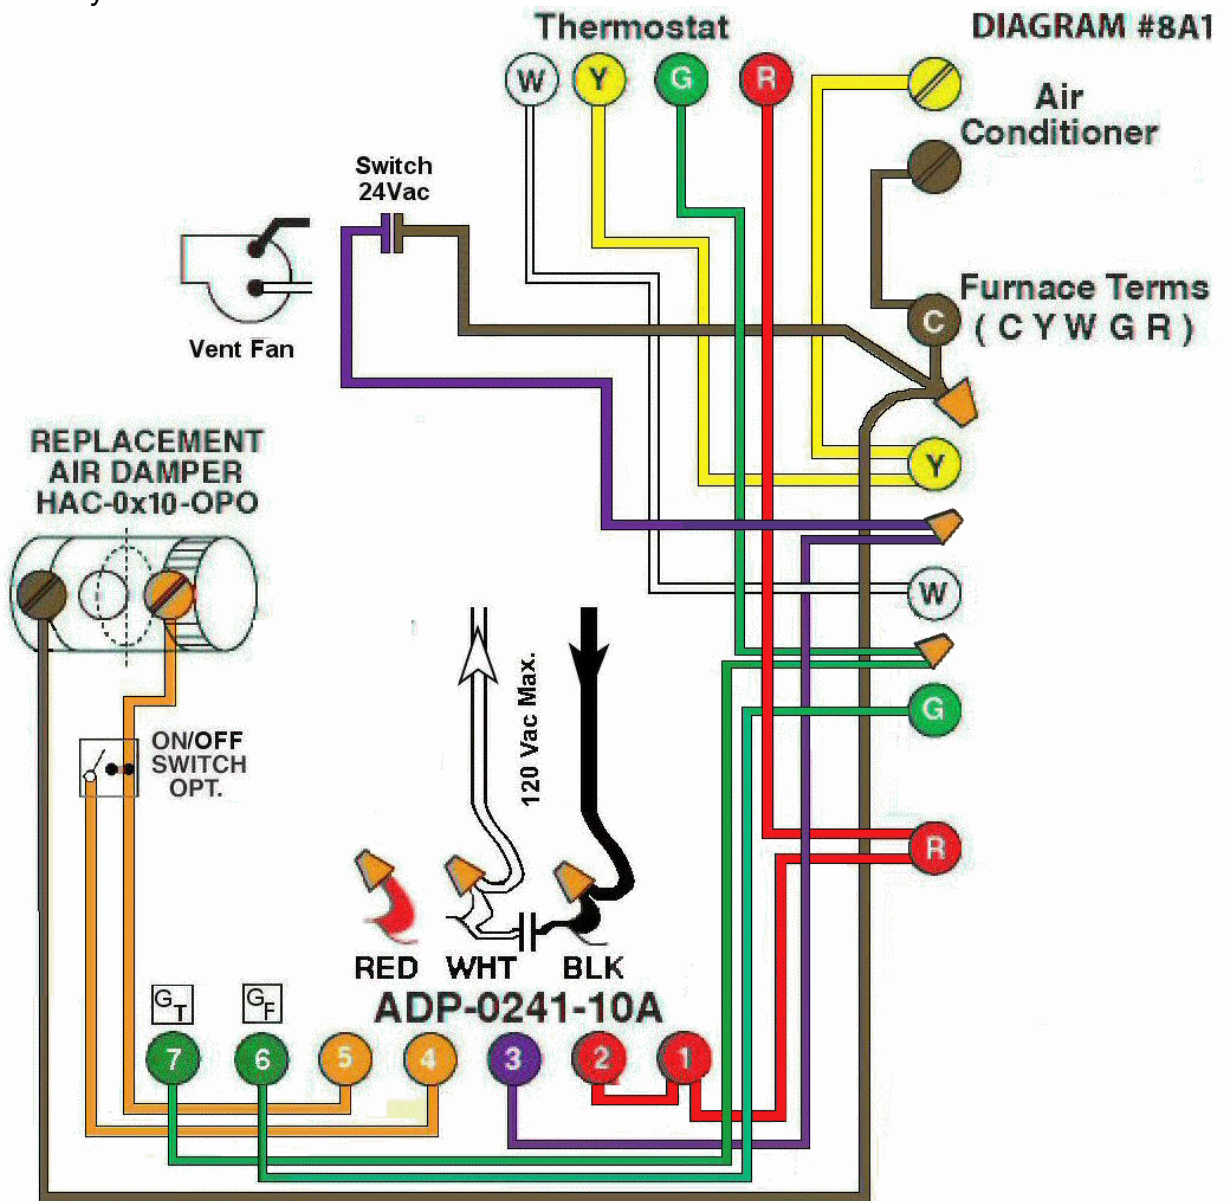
Thermostat
DIAGRAM #8A1
W Y G R
Air Conditioner
Switch 24Vac
Vent Fan
C
Furnace Terms ( C Y W G R )
Y
W
G
R
REPLACEMENT AIR DAMPER HAC-0x10-OPO
ON/OFF SWITCH OPT.
120 Vac Max.
RED WHT BLK
ADP-0241-10A
$G_T$ $G_F$
7 6 5 4 3 2 1